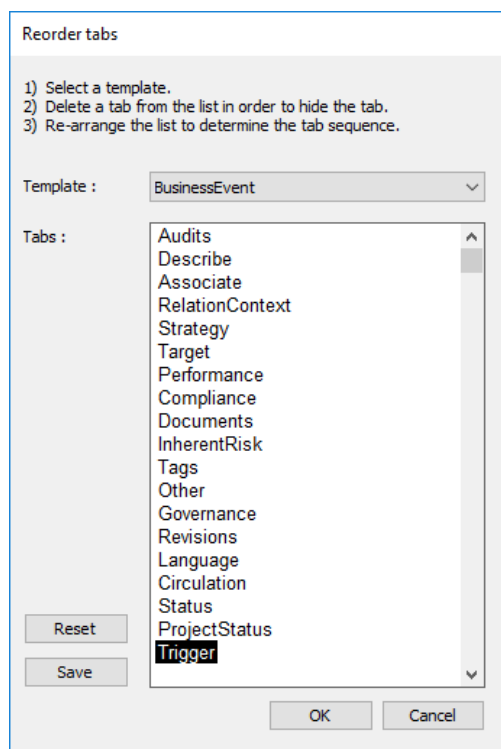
Reorder tabs

1) Select a template.
2) Delete a tab from the list in order to hide the tab.
3) Re-arrange the list to determine the tab sequence.

Template : BusinessEvent

Tabs :

Audits
Describe
Associate
RelationContext
Strategy
Target
Performance
Compliance
Documents
InherentRisk
Tags
Other
Governance
Revisions
Language
Circulation
Status
ProjectStatus
Trigger

Reset
Save

OK
Cancel